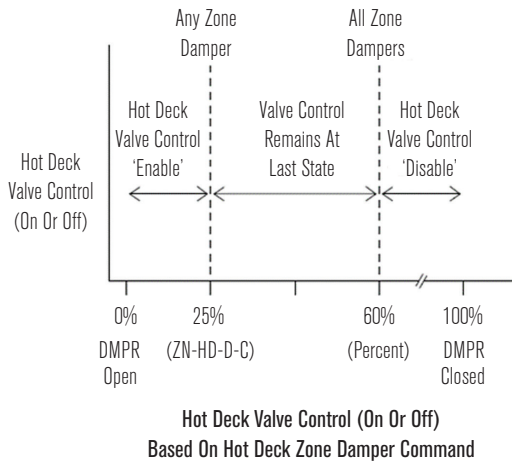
Any Zone Damper

All Zone Dampers

Hot Deck Valve Control 'Enable'

Valve Control Remains At Last State

Hot Deck Valve Control 'Disable'

Hot Deck Valve Control (On Or Off)

0%
DMPR
Open

25%
(ZN-HD-D-C)

60%
(Percent)

100%
DMPR
Closed

Hot Deck Valve Control (On Or Off)
Based On Hot Deck Zone Damper Command